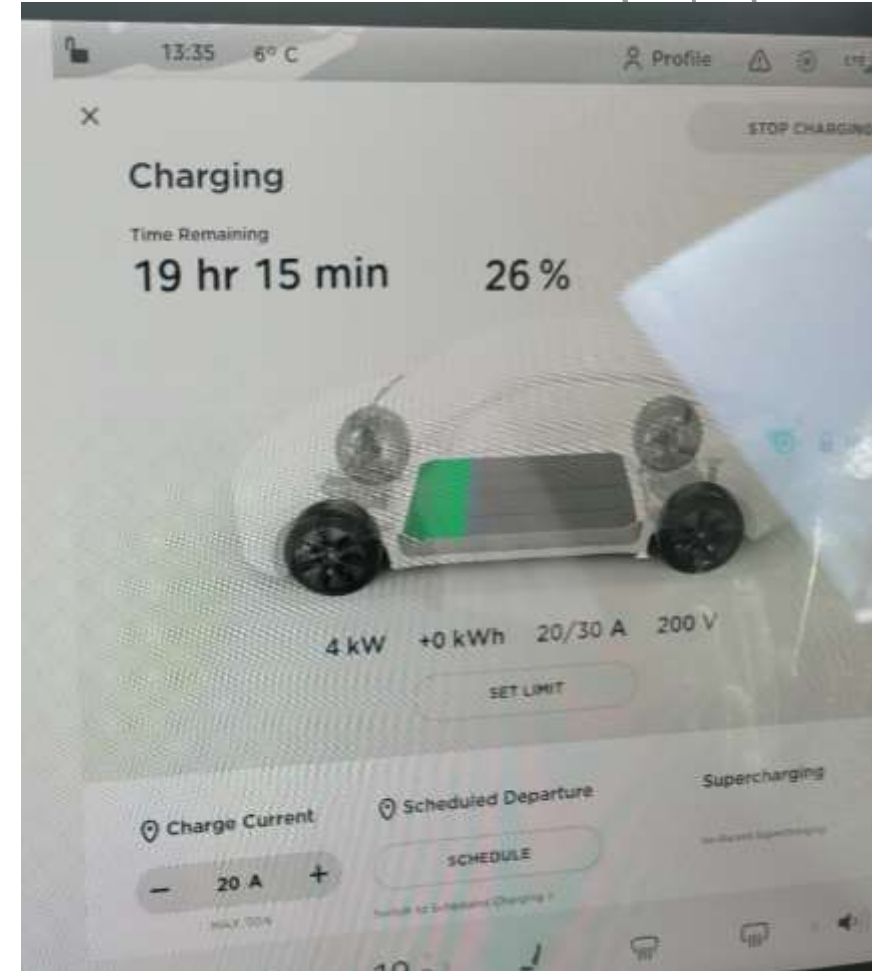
13:35 6° C

Profile

LTE

×

STOP CHARGING

Charging

Time Remaining

19 hr 15 min 26 %

4 kW +0 kWh 20/30 A 200 V

SET LIMIT

Charge Current

– 20 A +

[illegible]

Scheduled Departure

SCHEDULE

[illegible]

Supercharging

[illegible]